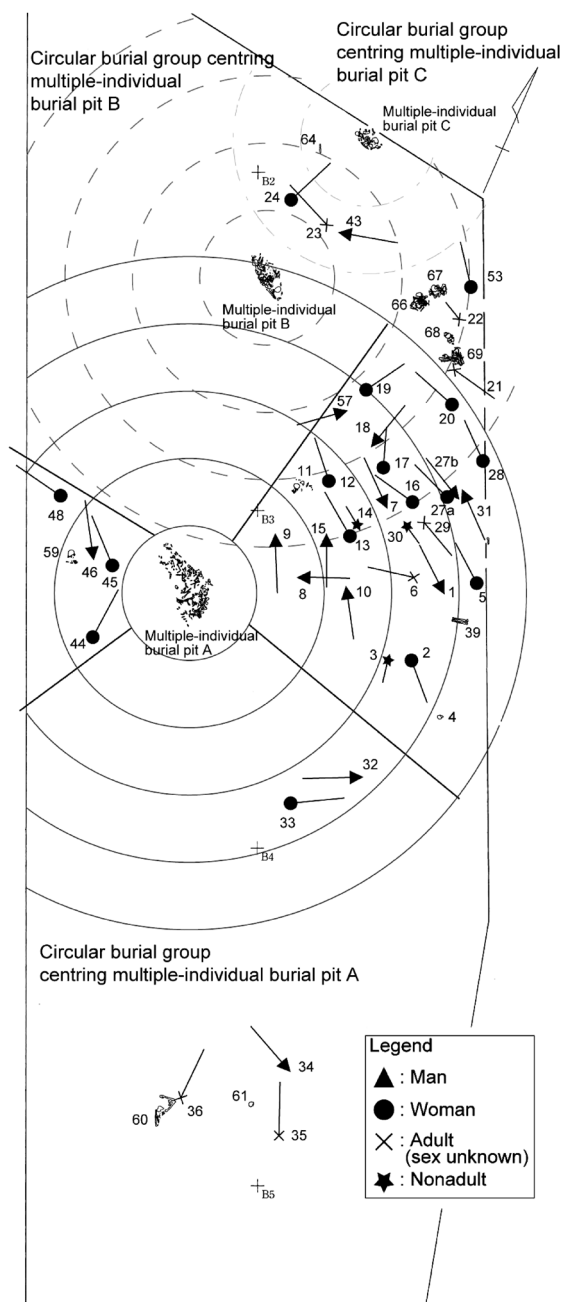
Circular burial group centring multiple-individual burial pit B

Circular burial group centring multiple-individual burial pit C

Multiple-individual burial pit C

64

B2

24

43

23

53

67

66

22

Multiple-individual burial pit B

68

69

21

19

57

20

18

17

27b

28

11

12

16

27a

31

B3

14

7

48

9

15

13

30

29

59

46

45

8

10

6

1

5

Multiple-individual burial pit A

44

39

3

2

4

32

33

B4

Circular burial group centring multiple-individual burial pit A

34

61

36

60

35

B5

Legend
▲ : Man
● : Woman
× : Adult (sex unknown)
★ : Nonadult